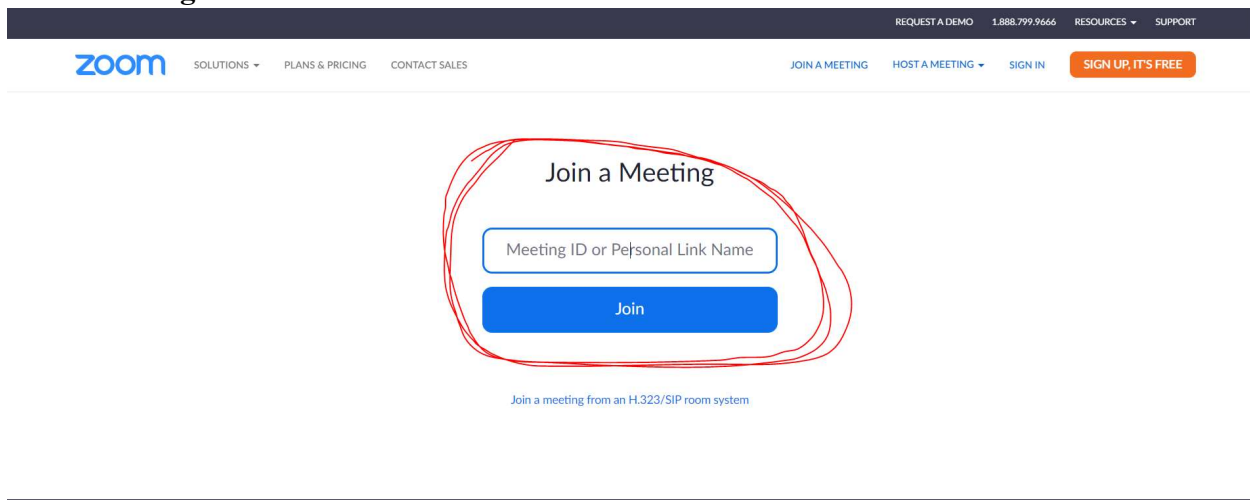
REQUEST A DEMO 1.888.799.9666 RESOURCES SUPPORT

zoom SOLUTIONS PLANS & PRICING CONTACT SALES JOIN A MEETING HOST A MEETING SIGN IN SIGN UP, IT'S FREE

Join a Meeting

Meeting ID or Personal Link Name

Join

Join a meeting from an H.323/SIP room system